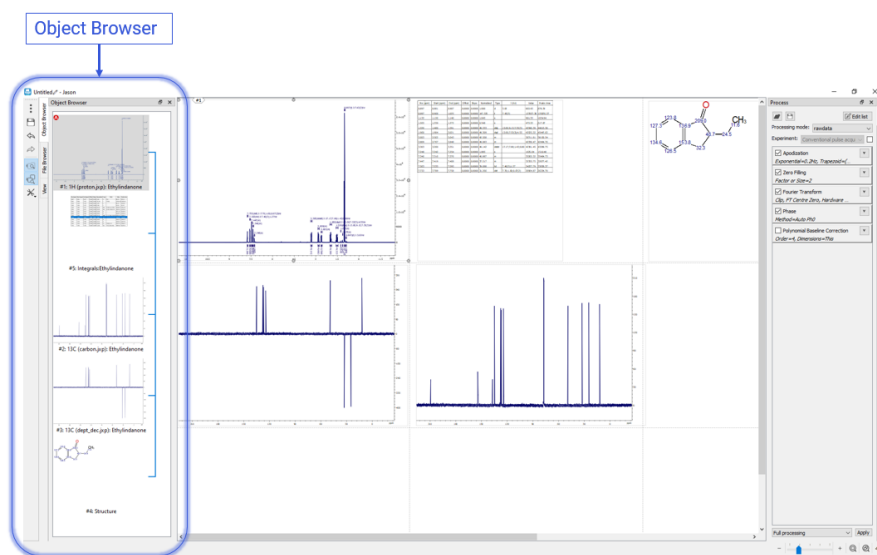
Object Browser

Untitled* - Jason

Object Browser

File Browser

View

#1: 1H (proton.jcp): Ethylindanone

#5: Integrals:Ethylindanone

#2: 13C (carbon.jcp): Ethylindanone

#3: 13C (dept_dec.jcp): Ethylindanone

#4: Structure

#1

O

CH3

Process

Edit list

Processing mode: rawdata

Experiment: Conventional pulse acqu...

Apodization
Exponential=0.2Hz, Trapezoid=[...

Zero Filling
Factor or Size=2

Fourier Transform
Clip, FT Centre Zero, Hardware ...

Phase
Method=Auto Ph0

Polynomial Baseline Correction
Order=4, Dimensions=This

Full processing

Apply